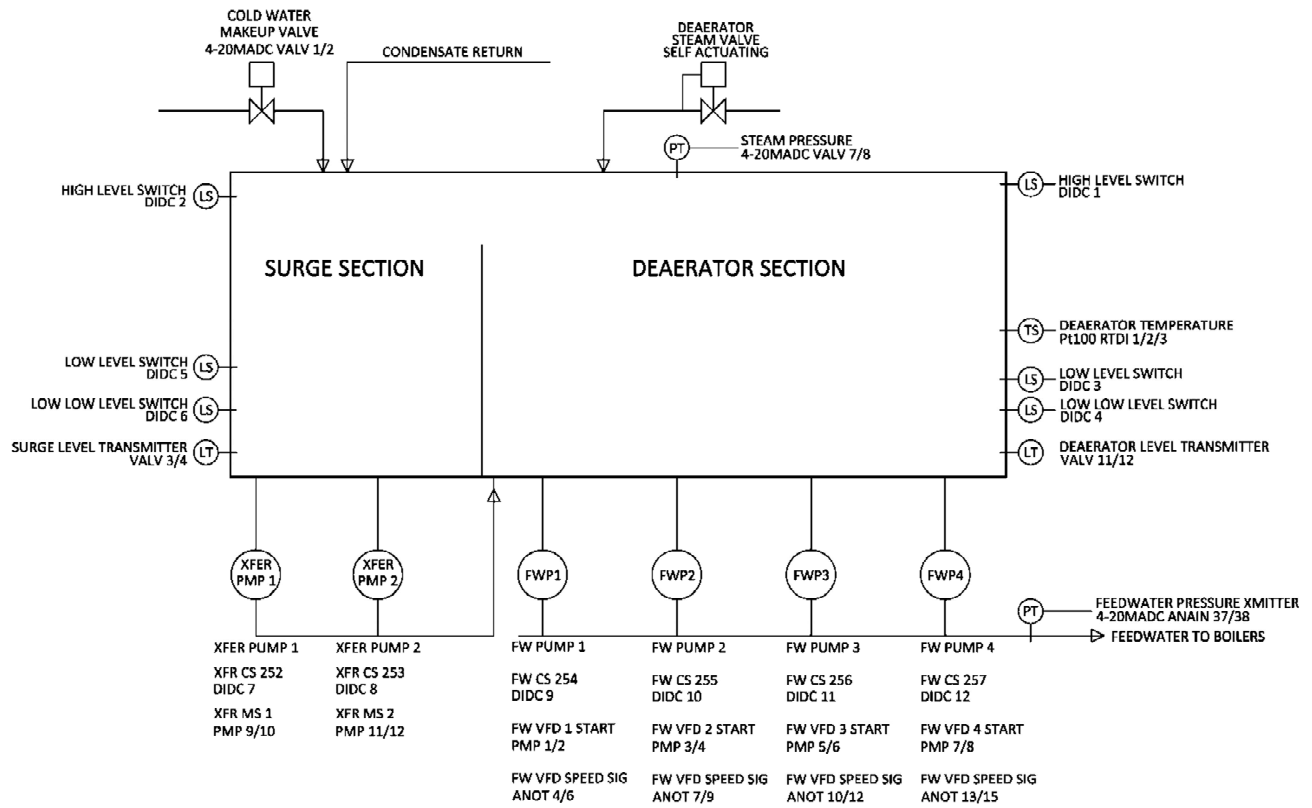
COLD WATER MAKEUP VALVE 4-20MADC VALV 1/2

CONDENSATE RETURN

DEAERATOR STEAM VALVE SELF ACTUATING

PT

STEAM PRESSURE 4-20MADC VALV 7/8

HIGH LEVEL SWITCH DIDC 2

LS

LS

HIGH LEVEL SWITCH DIDC 1

SURGE SECTION

DEAERATOR SECTION

TS

DEAERATOR TEMPERATURE Pt100 RTDI 1/2/3

LOW LEVEL SWITCH DIDC 5

LS

LS

LOW LEVEL SWITCH DIDC 3

LOW LOW LEVEL SWITCH DIDC 6

LS

LS

LOW LOW LEVEL SWITCH DIDC 4

SURGE LEVEL TRANSMITTER VALV 3/4

LT

LT

DEAERATOR LEVEL TRANSMITTER VALV 11/12

XFER PMP 1

XFER PMP 2

FWP1

FWP2

FWP3

FWP4

PT

FEEDWATER PRESSURE XMITTER 4-20MADC ANAIN 37/38

FEEDWATER TO BOILERS

XFER PUMP 1

XFR CS 252
DIDC 7

XFR MS 1
PMP 9/10

XFER PUMP 2

XFR CS 253
DIDC 8

XFR MS 2
PMP 11/12

FW PUMP 1

FW CS 254
DIDC 9

FW VFD 1 START
PMP 1/2

FW VFD SPEED SIG
ANOT 4/6

FW PUMP 2

FW CS 255
DIDC 10

FW VFD 2 START
PMP 3/4

FW VFD SPEED SIG
ANOT 7/9

FW PUMP 3

FW CS 256
DIDC 11

FW VFD 3 START
PMP 5/6

FW VFD SPEED SIG
ANOT 10/12

FW PUMP 4

FW CS 257
DIDC 12

FW VFD 4 START
PMP 7/8

FW VFD SPEED SIG
ANOT 13/15